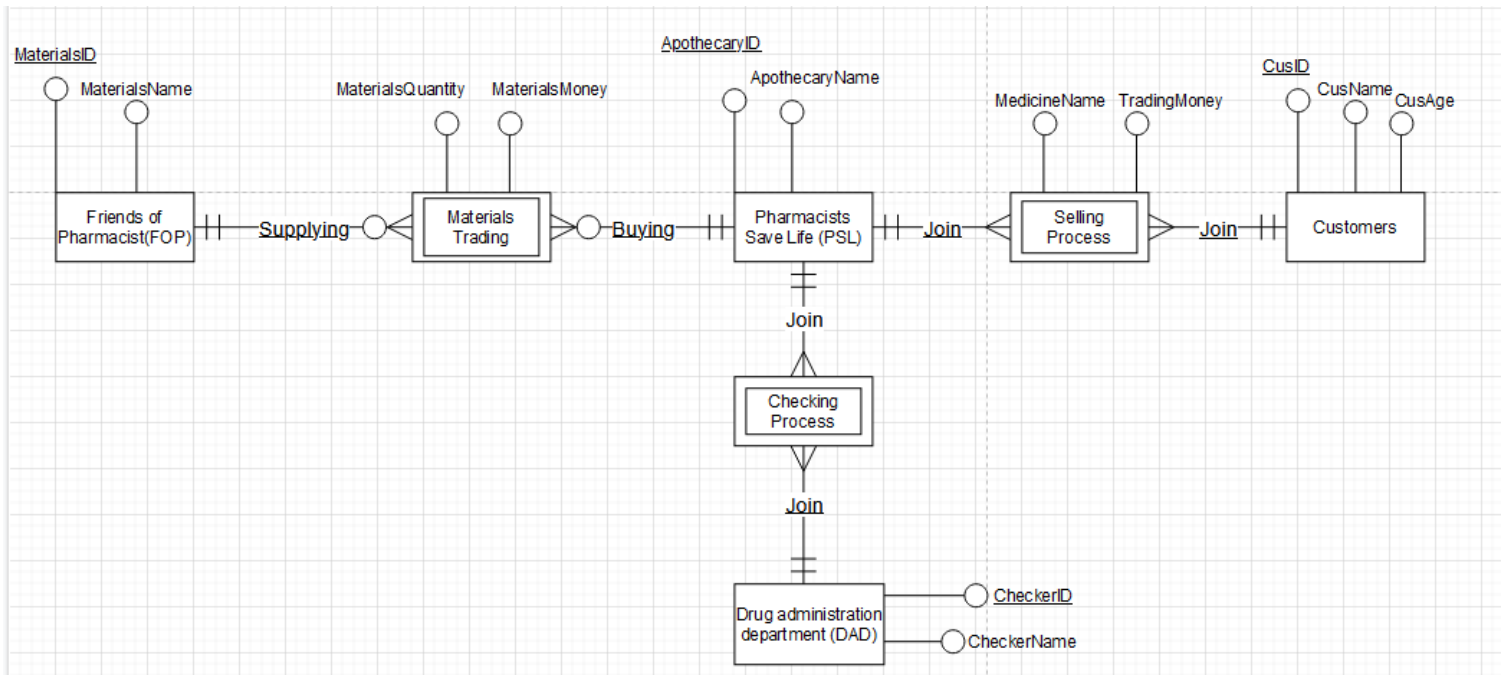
MaterialsID
MaterialsName
MaterialsQuantity
MaterialsMoney
ApothecaryID
ApothecaryName
MedicineName
TradingMoney
CusID
CusName
CusAge

Friends of Pharmacist(FOP)
Supplying
Materials Trading
Buying
Pharmacists Save Life (PSL)
Join
Selling Process
Join
Customers

Join
Checking Process
Join

Drug administration department (DAD)
CheckerID
CheckerName